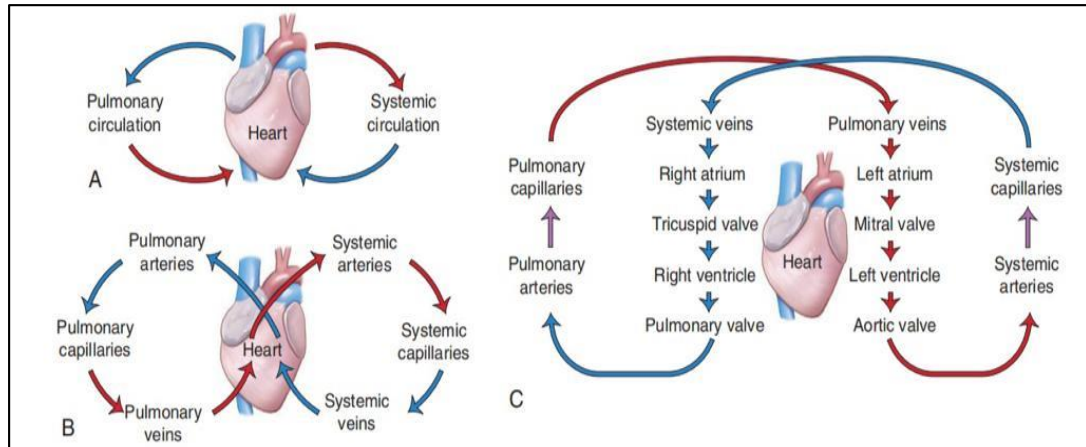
Pulmonary circulation

Heart

Systemic circulation

A

Pulmonary arteries

Systemic arteries

Pulmonary capillaries

Heart

Systemic capillaries

Pulmonary veins

Systemic veins

B

Pulmonary capillaries

Pulmonary arteries

Systemic veins

Right atrium

Tricuspid valve

Right ventricle

Pulmonary valve

Heart

Pulmonary veins

Left atrium

Mitral valve

Left ventricle

Aortic valve

Systemic capillaries

Systemic arteries

C